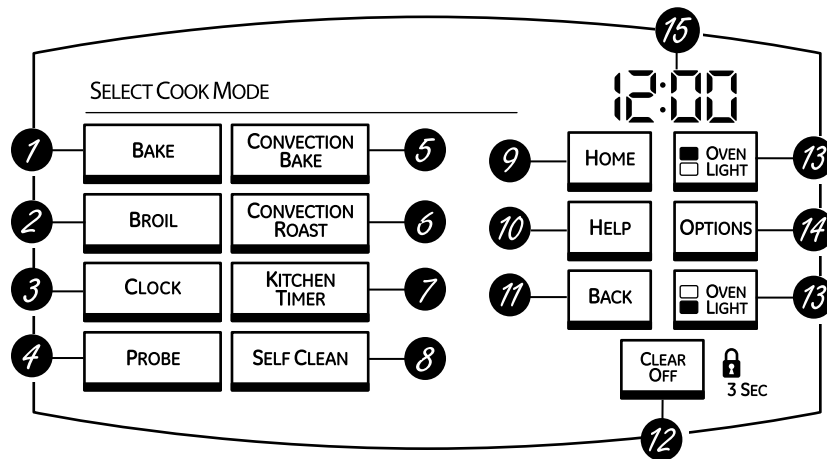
15

12:00

SELECT COOK MODE

1 BAKE

CONVECTION BAKE 5

9 HOME

OVEN LIGHT 13

2 BROIL

CONVECTION ROAST 6

10 HELP

OPTIONS 14

3 CLOCK

KITCHEN TIMER 7

11 BACK

OVEN LIGHT 13

4 PROBE

SELF CLEAN 8

CLEAR OFF

3 SEC

12